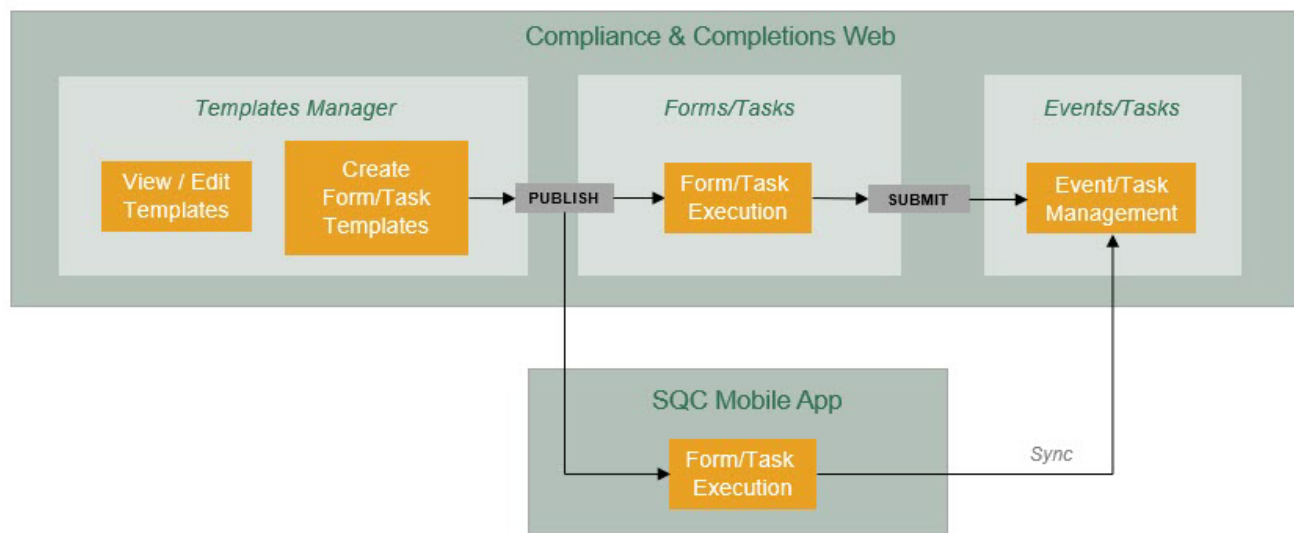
Compliance & Completions Web

Templates Manager

View / Edit Templates

Create Form/Task Templates

PUBLISH

Forms/Tasks

Form/Task Execution

SUBMIT

Events/Tasks

Event/Task Management

SQC Mobile App

Form/Task Execution

Sync